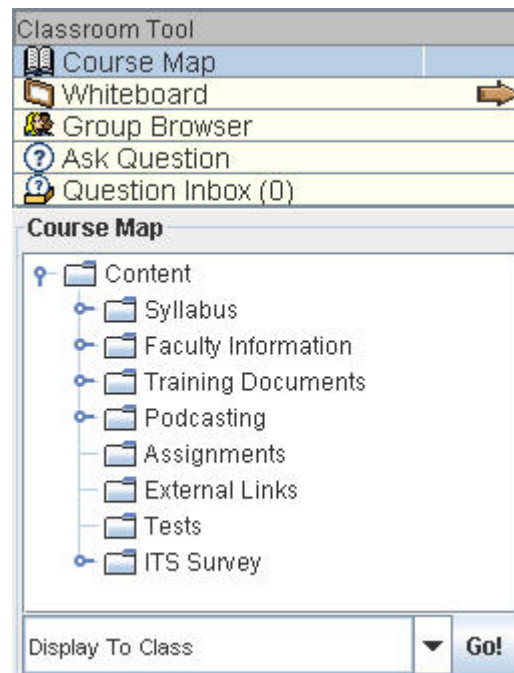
Classroom Tool
Course Map
Whiteboard
Group Browser
Ask Question
Question Inbox (0)

Course Map

Content
Syllabus
Faculty Information
Training Documents
Podcasting
Assignments
External Links
Tests
ITS Survey

Display To Class
Go!